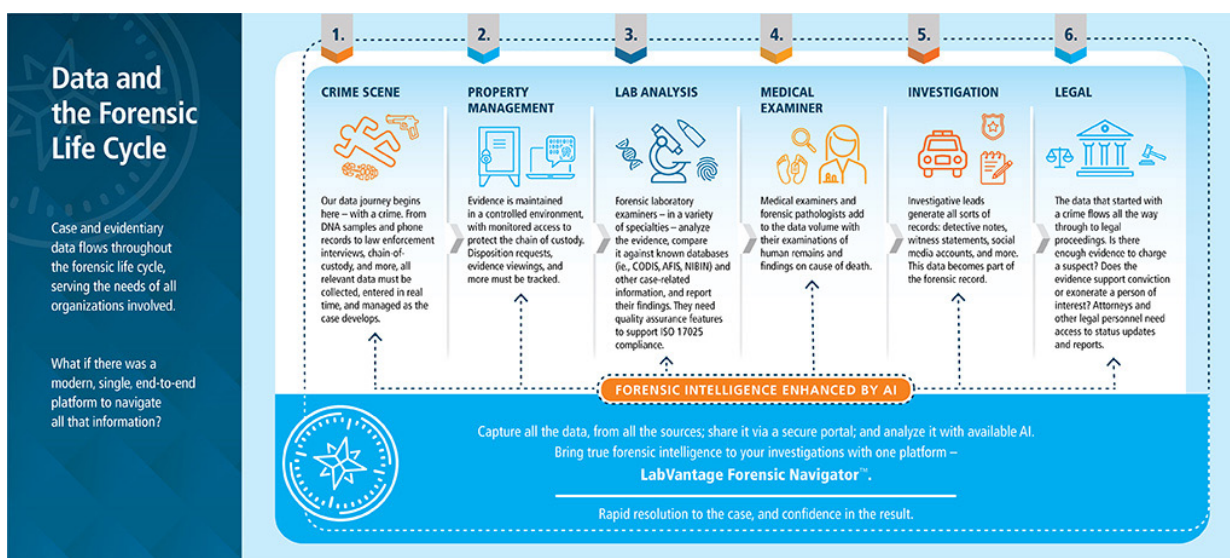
Data and the Forensic Life Cycle

Case and evidentiary data flows throughout the forensic life cycle, serving the needs of all organizations involved.

What if there was a modern, single, end-to-end platform to navigate all that information?

1.

CRIME SCENE

Our data journey begins here – with a crime. From DNA samples and phone records to law enforcement interviews, chain-of-custody, and more, all relevant data must be collected, entered in real time, and managed as the case develops.

2.

PROPERTY MANAGEMENT

Evidence is maintained in a controlled environment, with monitored access to protect the chain of custody. Disposition requests, evidence viewings, and more must be tracked.

3.

LAB ANALYSIS

Forensic laboratory examiners – in a variety of specialties – analyze the evidence, compare it against known databases (i.e., CODIS, AFIS, NIBIN) and other case-related information, and report their findings. They need quality assurance features to support ISO 17025 compliance.

4.

MEDICAL EXAMINER

Medical examiners and forensic pathologists add to the data volume with their examinations of human remains and findings on cause of death.

5.

INVESTIGATION

Investigative leads generate all sorts of records: detective notes, witness statements, social media accounts, and more. This data becomes part of the forensic record.

6.

LEGAL

The data that started with a crime flows all the way through to legal proceedings. Is there enough evidence to charge a suspect? Does the evidence support conviction or exonerate a person of interest? Attorneys and other legal personnel need access to status updates and reports.

FORENSIC INTELLIGENCE ENHANCED BY AI

Capture all the data, from all the sources; share it via a secure portal; and analyze it with available AI. Bring true forensic intelligence to your investigations with one platform – LabVantage Forensic Navigator™.

Rapid resolution to the case, and confidence in the result.